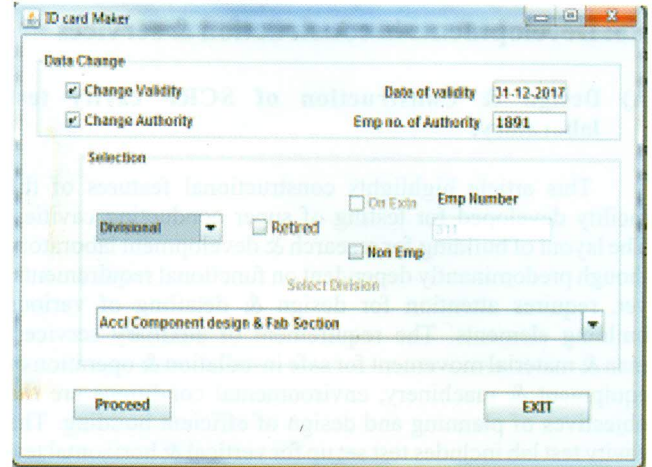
ID card Maker

Data Change

Change Validity

Change Authority

Date of validity 31-12-2017

Emp no. of Authority 1891

Selection

Divisional

Retired

On Extn

Emp Number

311

Non Emp

Select Division

Accl Component design & Fab Section

Proceed

EXIT